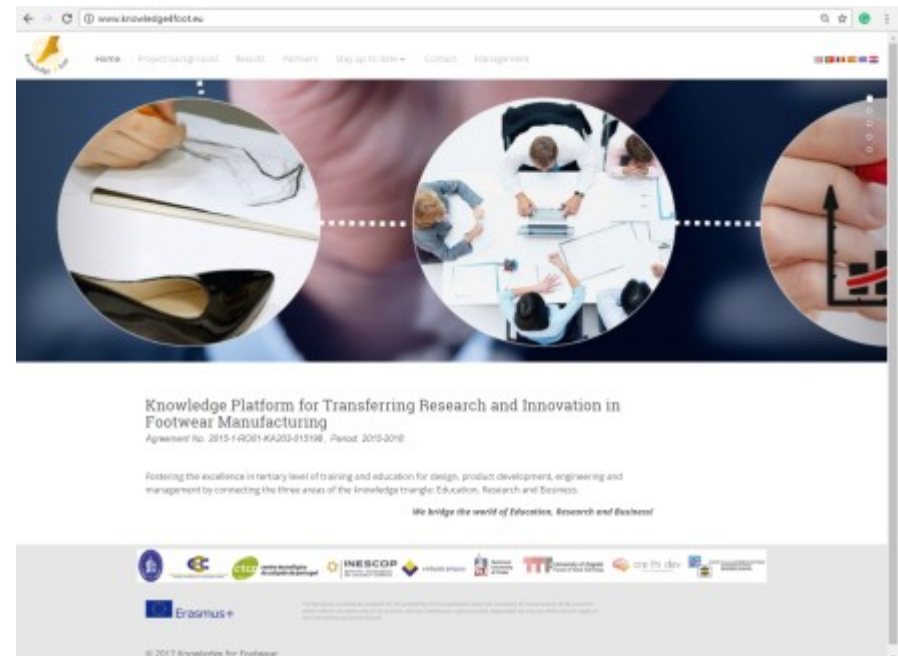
www.knowledgeifoot.eu

Home Project background Results Partners Stay up to date ▾ Contact Management

Knowledge Platform for Transferring Research and Innovation in Footwear Manufacturing

Agreement No. 2015-1-RO01-KA203-015198 , Period: 2015-2018

Fostering the excellence in tertiary level of training and education for design, product development, engineering and management by connecting the three areas of the knowledge triangle: Education, Research and Business.

We bridge the world of Education, Research and Business!

INESCOP

ctcp centro tecnológico do calçado de portugal

University of Zagreb

Erasmus+

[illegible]

© 2017 Knowledge for Footwear